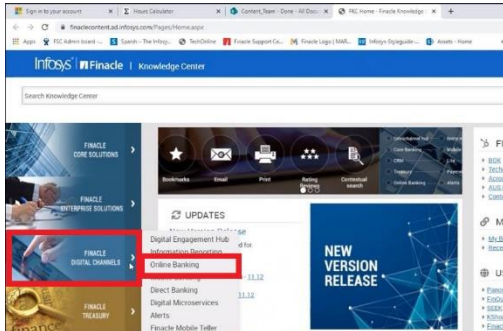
Sign in to your account × | Hours Calculator × | Content_Team - Done - All Docu × | FKC Home - Finacle Knowledge × | +

finaclecontent.ad.infosys.com/Pages/Home.aspx

Apps | FSC Admin board ... | Search - The Infosy... | TechOnline | Finacle Support Ce... | Finacle Logic | MAR... | Infosys Styleguide ... | Assets - Home

Infosys | Finacle | Knowledge Center

Search Knowledge Center

FINACLE CORE SOLUTIONS

FINACLE ENTERPRISE SOLUTIONS

FINACLE DIGITAL CHANNELS

FINACLE TREASURY

Bookmarks | Email | Print | Rating Reviews | Contextual search

UPDATES

Digital Engagement Hub
Information Reporting
Online Banking
Direct Banking
Digital Microservices
Alerts
Finacle Mobile Teller

11.12
11.12

NEW VERSION RELEASE

Fl
BOK
Tech
Acco
AUS
Com

M
My B
Rece

U
Pass
FinQ
SEEK
KShe
Finac